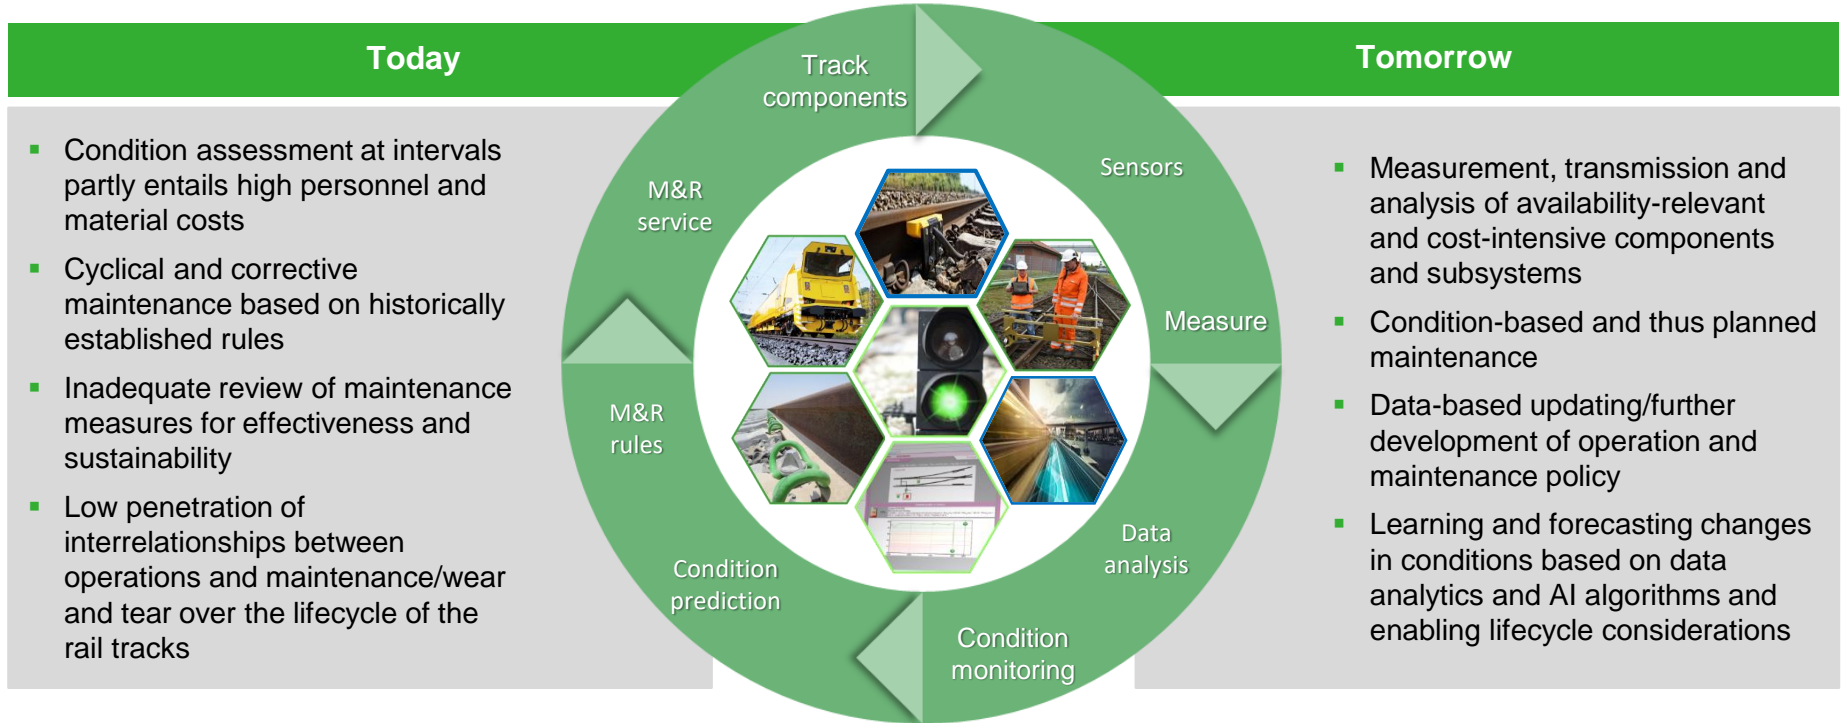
Today

- Condition assessment at intervals partly entails high personnel and material costs
- Cyclical and corrective maintenance based on historically established rules
- Inadequate review of maintenance measures for effectiveness and sustainability
- Low penetration of interrelationships between operations and maintenance/wear and tear over the lifecycle of the rail tracks

Track components

Sensors

Measure

Data analysis

Condition monitoring

Condition prediction

M&R rules

M&R service

Tomorrow

- Measurement, transmission and analysis of availability-relevant and cost-intensive components and subsystems
- Condition-based and thus planned maintenance
- Data-based updating/further development of operation and maintenance policy
- Learning and forecasting changes in conditions based on data analytics and AI algorithms and enabling lifecycle considerations